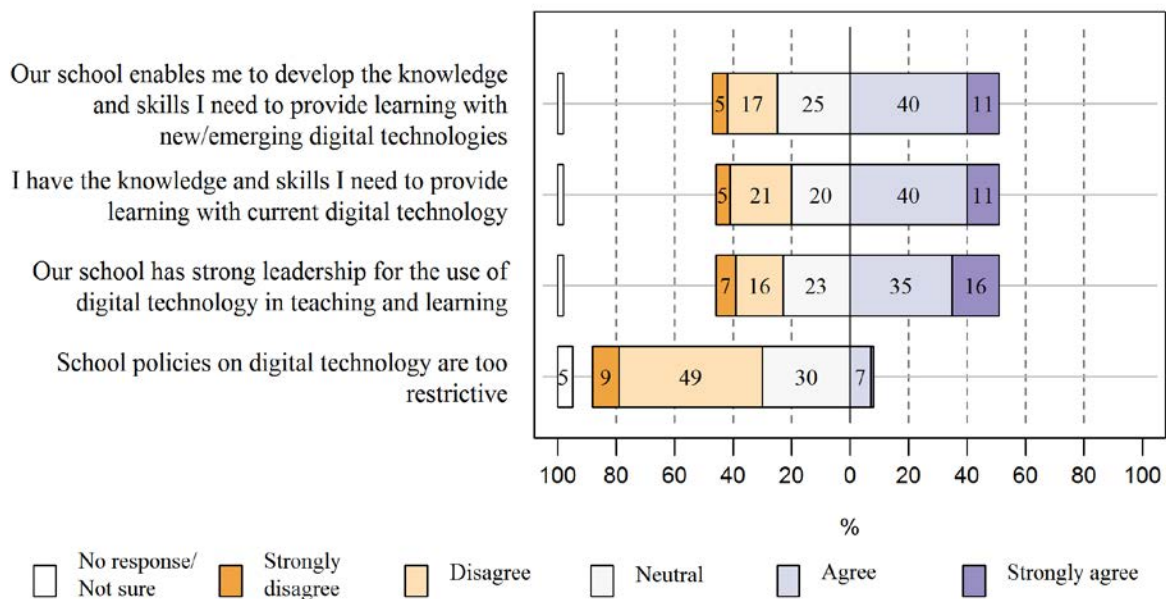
Our school enables me to develop the knowledge and skills I need to provide learning with new/emerging digital technologies

5 17 25 40 11

I have the knowledge and skills I need to provide learning with current digital technology

5 21 20 40 11

Our school has strong leadership for the use of digital technology in teaching and learning

7 16 23 35 16

School policies on digital technology are too restrictive

5 9 49 30 7

100 80 60 40 20 0 20 40 60 80 100

%

No response/ Not sure
Strongly disagree
Disagree
Neutral
Agree
Strongly agree